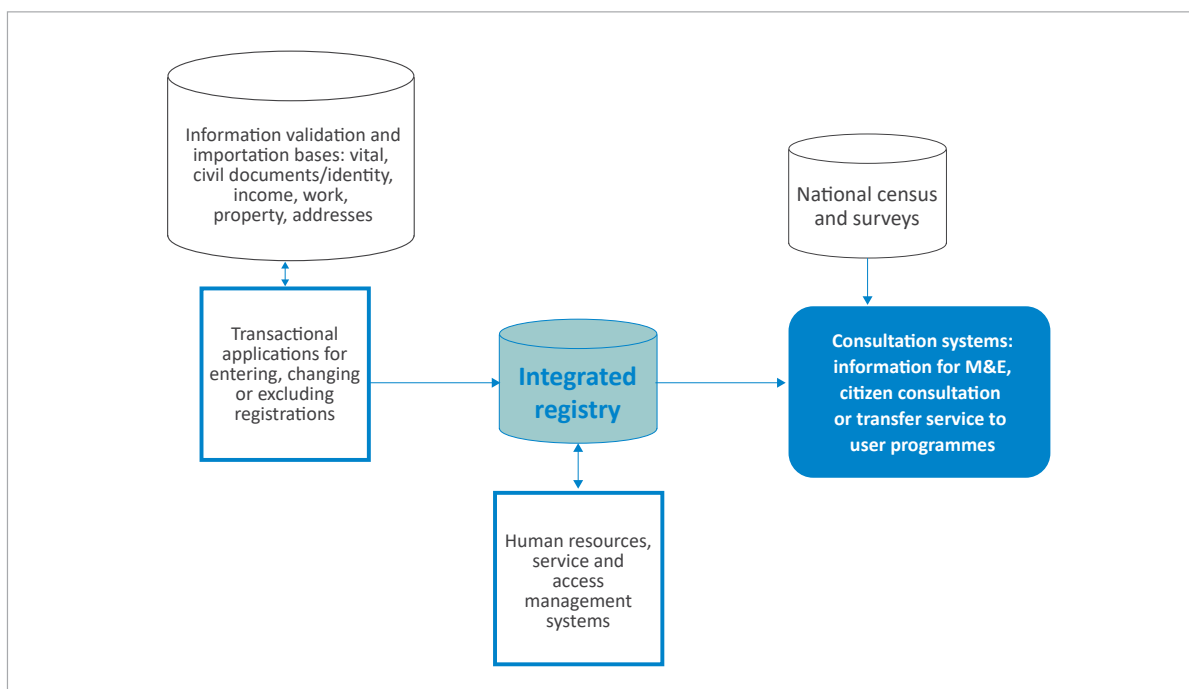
Information validation and importation bases: vital, civil documents/identity, income, work, property, addresses

National census and surveys

Transactional applications for entering, changing or excluding registrations

Integrated registry

Consultation systems: information for M&E, citizen consultation or transfer service to user programmes

Human resources, service and access management systems